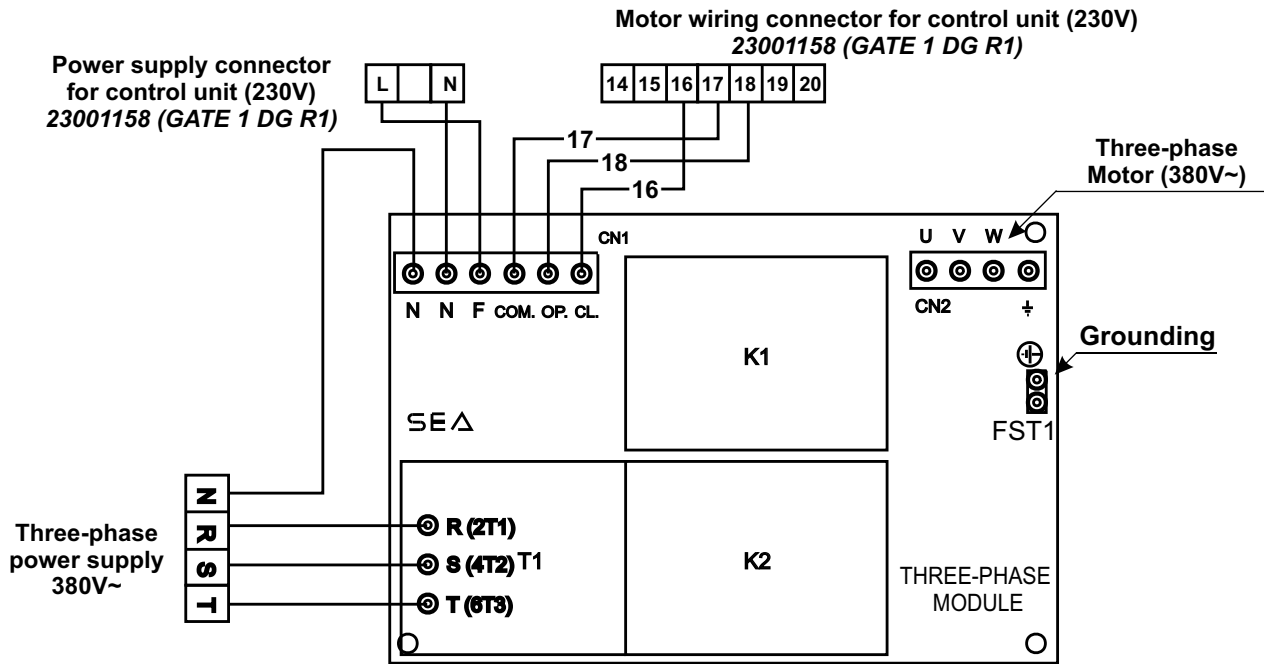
Motor wiring connector for control unit (230V)
23001158 (GATE 1 DG R1)

Power supply connector for control unit (230V)
23001158 (GATE 1 DG R1)

L N

14 15 16 17 18 19 20

17
18
16

Three-phase Motor (380V~)

CN1

U V W

N N F COM. OP. CL.

CN2

Grounding

K1

SEA

FST1

N
R
S
T

Three-phase power supply 380V~

R (2T1)
S (4T2) T1
T (6T3)

K2

THREE-PHASE MODULE